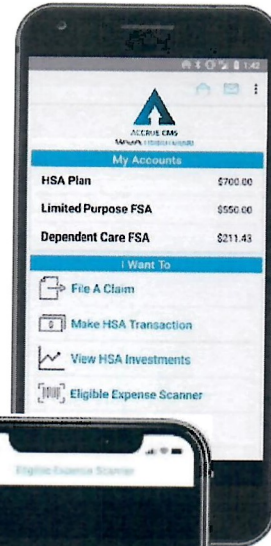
1:42

ACCRUE CMS
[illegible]

My Accounts

HSA Plan $700.00

Limited Purpose FSA $550.00

Dependent Care FSA $211.43

I Want To

File A Claim

Make HSA Transaction

View HSA Investments

Eligible Expense Scanner

Eligible Expense Scanner